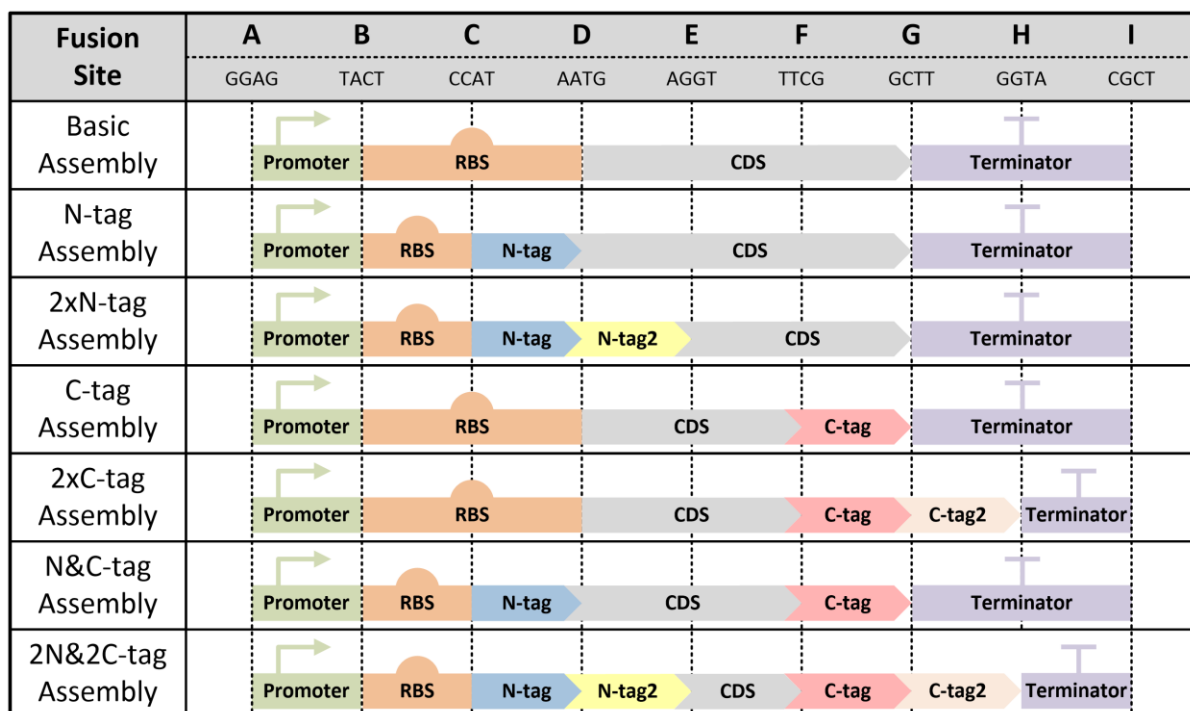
| Fusion Site | A GGAG | B TACT | C CCAT | D AATG | E AGGT | F TTCG | G GCTT | H GGTA | I CGCT |
|---|---|---|---|---|---|---|---|---|---|
| Basic Assembly | Promoter | RBS | | CDS | | | Terminator | | |
| N-tag Assembly | Promoter | RBS | N-tag | CDS | | | Terminator | | |
| 2xN-tag Assembly | Promoter | RBS | N-tag | N-tag2 | CDS | | Terminator | | |
| C-tag Assembly | Promoter | RBS | | CDS | | C-tag | Terminator | | |
| 2xC-tag Assembly | Promoter | RBS | | CDS | | C-tag | C-tag2 | Terminator | |
| N&C-tag Assembly | Promoter | RBS | N-tag | CDS | | C-tag | Terminator | | |
| 2N&2C-tag Assembly | Promoter | RBS | N-tag | N-tag2 | CDS | C-tag | C-tag2 | Terminator | |